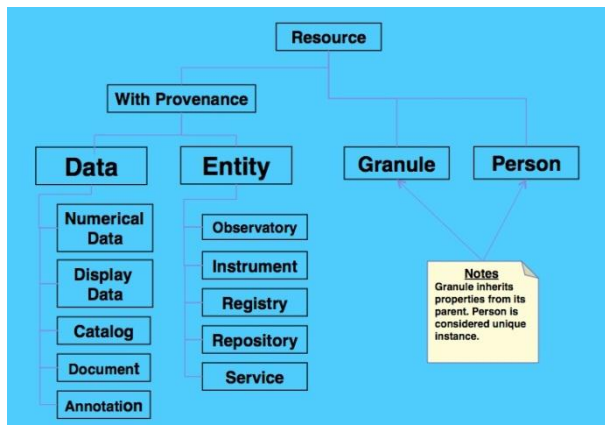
Resource

With Provenance

Data

Numerical Data

Display Data

Catalog

Document

Annotation

Entity

Observatory

Instrument

Registry

Repository

Service

Granule

Person

Notes
Granule inherits properties from its parent. Person is considered unique instance.